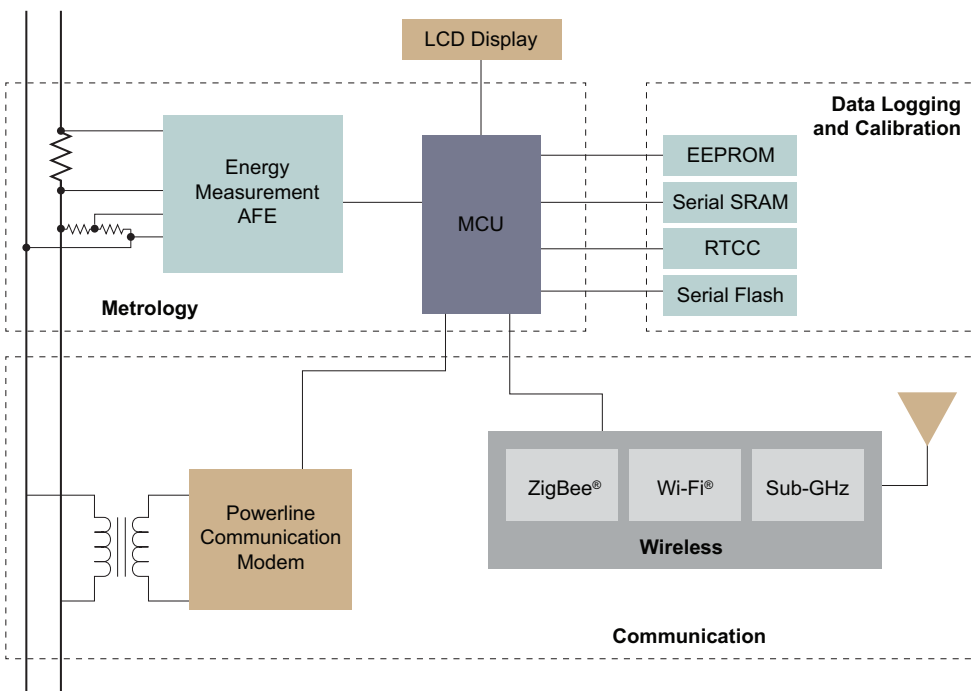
LCD Display

Data Logging and Calibration

Energy Measurement AFE

MCU

EEPROM

Serial SRAM

RTCC

Serial Flash

Metrology

ZigBee®

Wi-Fi®

Sub-GHz

Wireless

Powerline Communication Modem

Communication